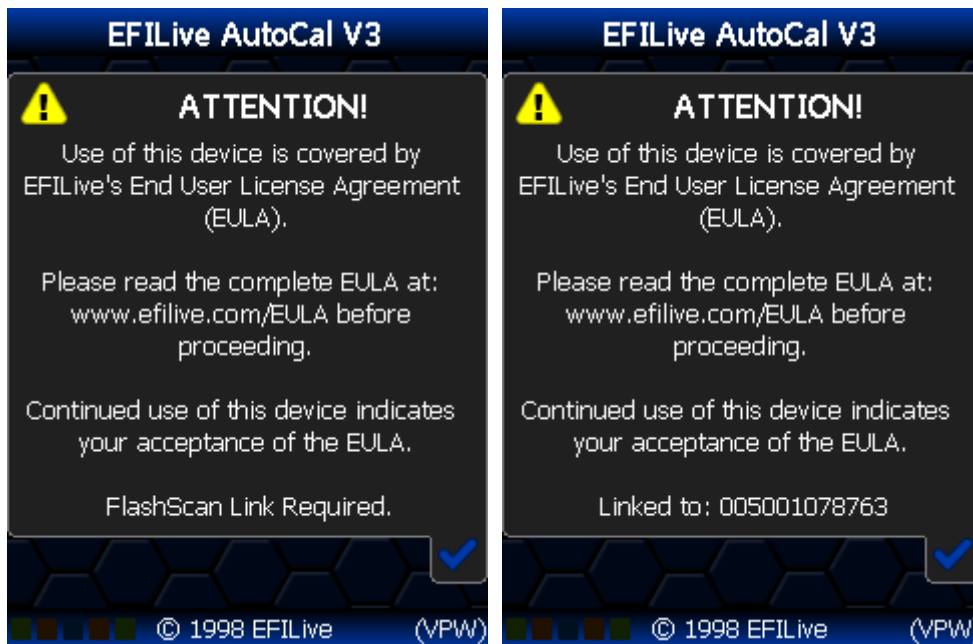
EFILive AutoCal V3

ATTENTION!

Use of this device is covered by EFILive's End User License Agreement (EULA).

Please read the complete EULA at: www.efilive.com/EULA before proceeding.

Continued use of this device indicates your acceptance of the EULA.

FlashScan Link Required.

© 1998 EFILive (VPW)

EFILive AutoCal V3

ATTENTION!

Use of this device is covered by EFILive's End User License Agreement (EULA).

Please read the complete EULA at: www.efilive.com/EULA before proceeding.

Continued use of this device indicates your acceptance of the EULA.

Linked to: 005001078763

© 1998 EFILive (VPW